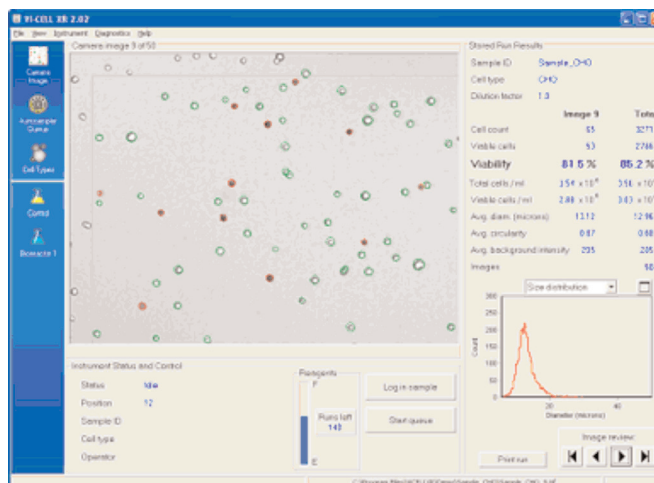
Vi-CELL XR 2.02

File View Instrument Diagnostics Help

Camera image

Autosampler Queue

Cell Types

Control

Bioreactor 1

Camera image 9 of 50

Stored Run Results

Sample ID Sample_CHO
Cell type CHO
Dilution factor 1.0

| | Image 9 | Tota |
|---|---|---|
| Cell count | 65 | 3271 |
| Viable cells | 53 | 2788 |
| Viability | 81.5 % | 85.2 % |
| Total cells / ml | $3.54 \times 10^6$ | $3.56 \times 10^6$ |
| Viable cells / ml | $2.88 \times 10^6$ | $3.03 \times 10^6$ |
| Avg. diam. (microns) | 13.12 | 12.96 |
| Avg. circularity | 0.87 | 0.88 |
| Avg. background intensity | 205 | 205 |
| Images | | 50 |

Size distribution

300
250
200
150
100
50
0

Count

20 40
Diameter (microns)

Image review

Print run

Instrument Status and Control

Status Idle
Position 12
Sample ID
Cell type
Operator

Reagents
F
E
Runs left 143

Log in sample

Start queue

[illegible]